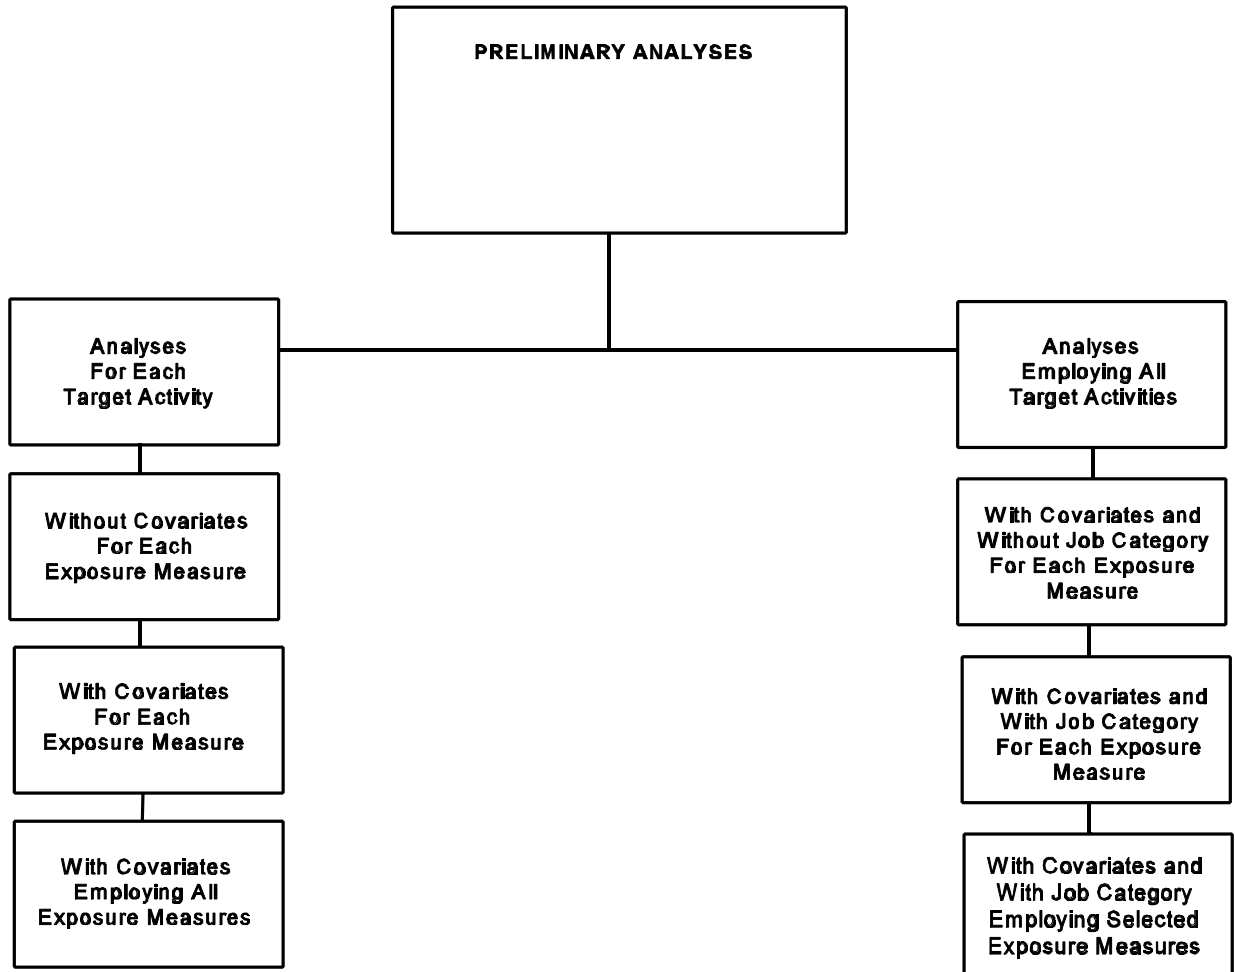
PRELIMINARY ANALYSES

Analyses For Each Target Activity

Without Covariates For Each Exposure Measure

With Covariates For Each Exposure Measure

With Covariates Employing All Exposure Measures

Analyses Employing All Target Activities

With Covariates and Without Job Category For Each Exposure Measure

With Covariates and With Job Category For Each Exposure Measure

With Covariates and With Job Category Employing Selected Exposure Measures